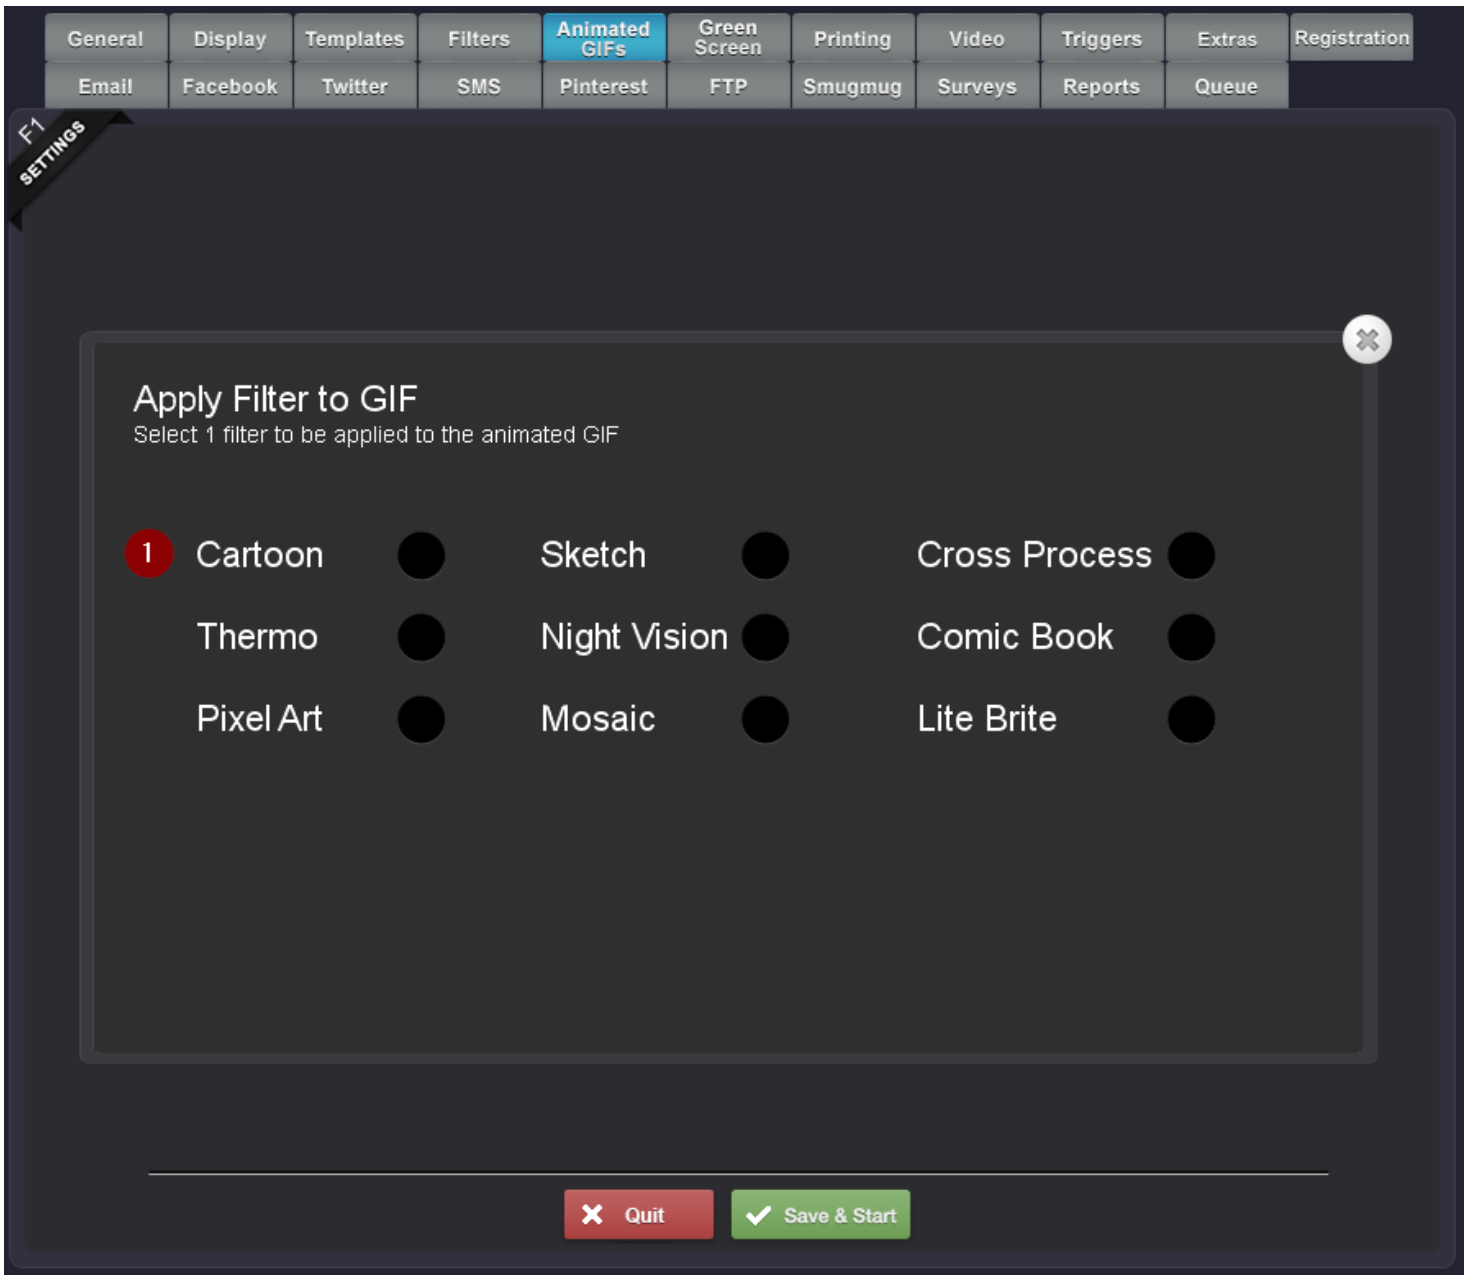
General Display Templates Filters Animated GIFs Green Screen Printing Video Triggers Extras Registration
Email Facebook Twitter SMS Pinterest FTP Smugmug Surveys Reports Queue

F1 SETTINGS

Apply Filter to GIF
Select 1 filter to be applied to the animated GIF

1 Cartoon
Sketch
Cross Process
Thermo
Night Vision
Comic Book
Pixel Art
Mosaic
Lite Brite

Quit
Save & Start